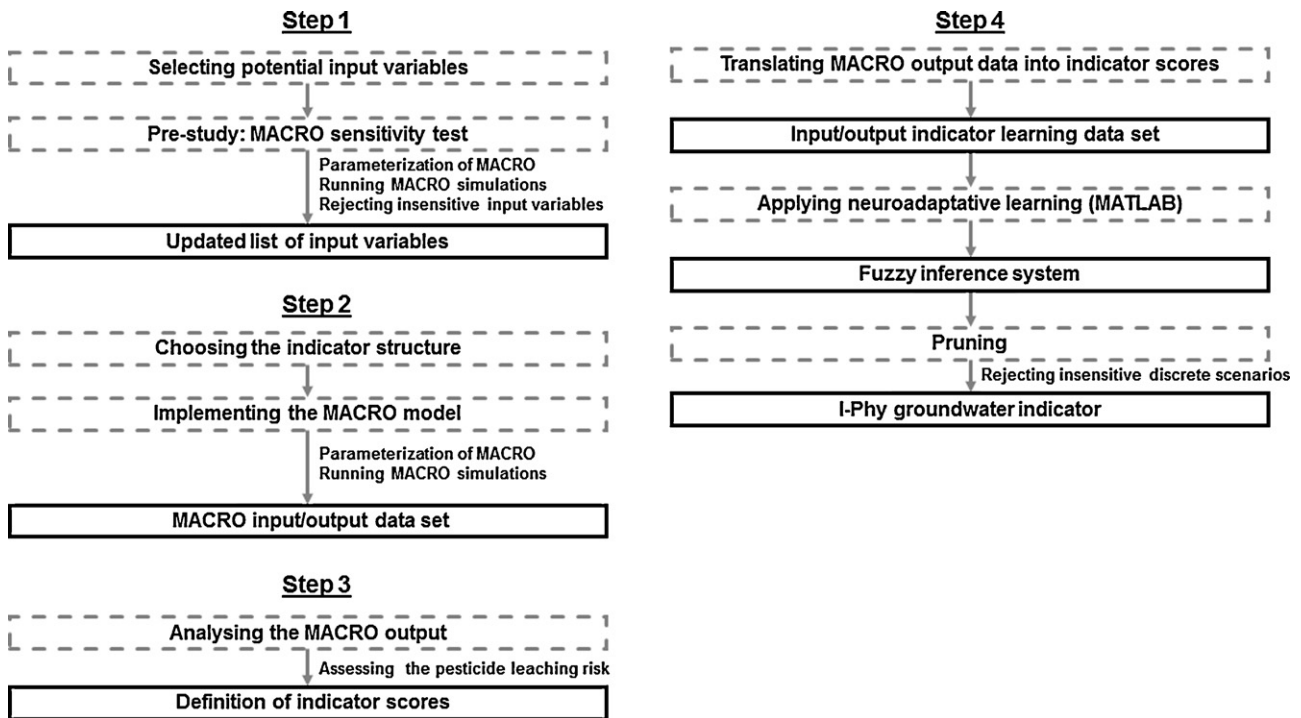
Step 1

Selecting potential input variables

Pre-study: MACRO sensitivity test

Parameterization of MACRO
Running MACRO simulations
Rejecting insensitive input variables

Updated list of input variables

Step 2

Choosing the indicator structure

Implementing the MACRO model

Parameterization of MACRO
Running MACRO simulations

MACRO input/output data set

Step 3

Analysing the MACRO output

Assessing the pesticide leaching risk

Definition of indicator scores

Step 4

Translating MACRO output data into indicator scores

Input/output indicator learning data set

Applying neuroadaptative learning (MATLAB)

Fuzzy inference system

Pruning

Rejecting insensitive discrete scenarios

I-Phy groundwater indicator